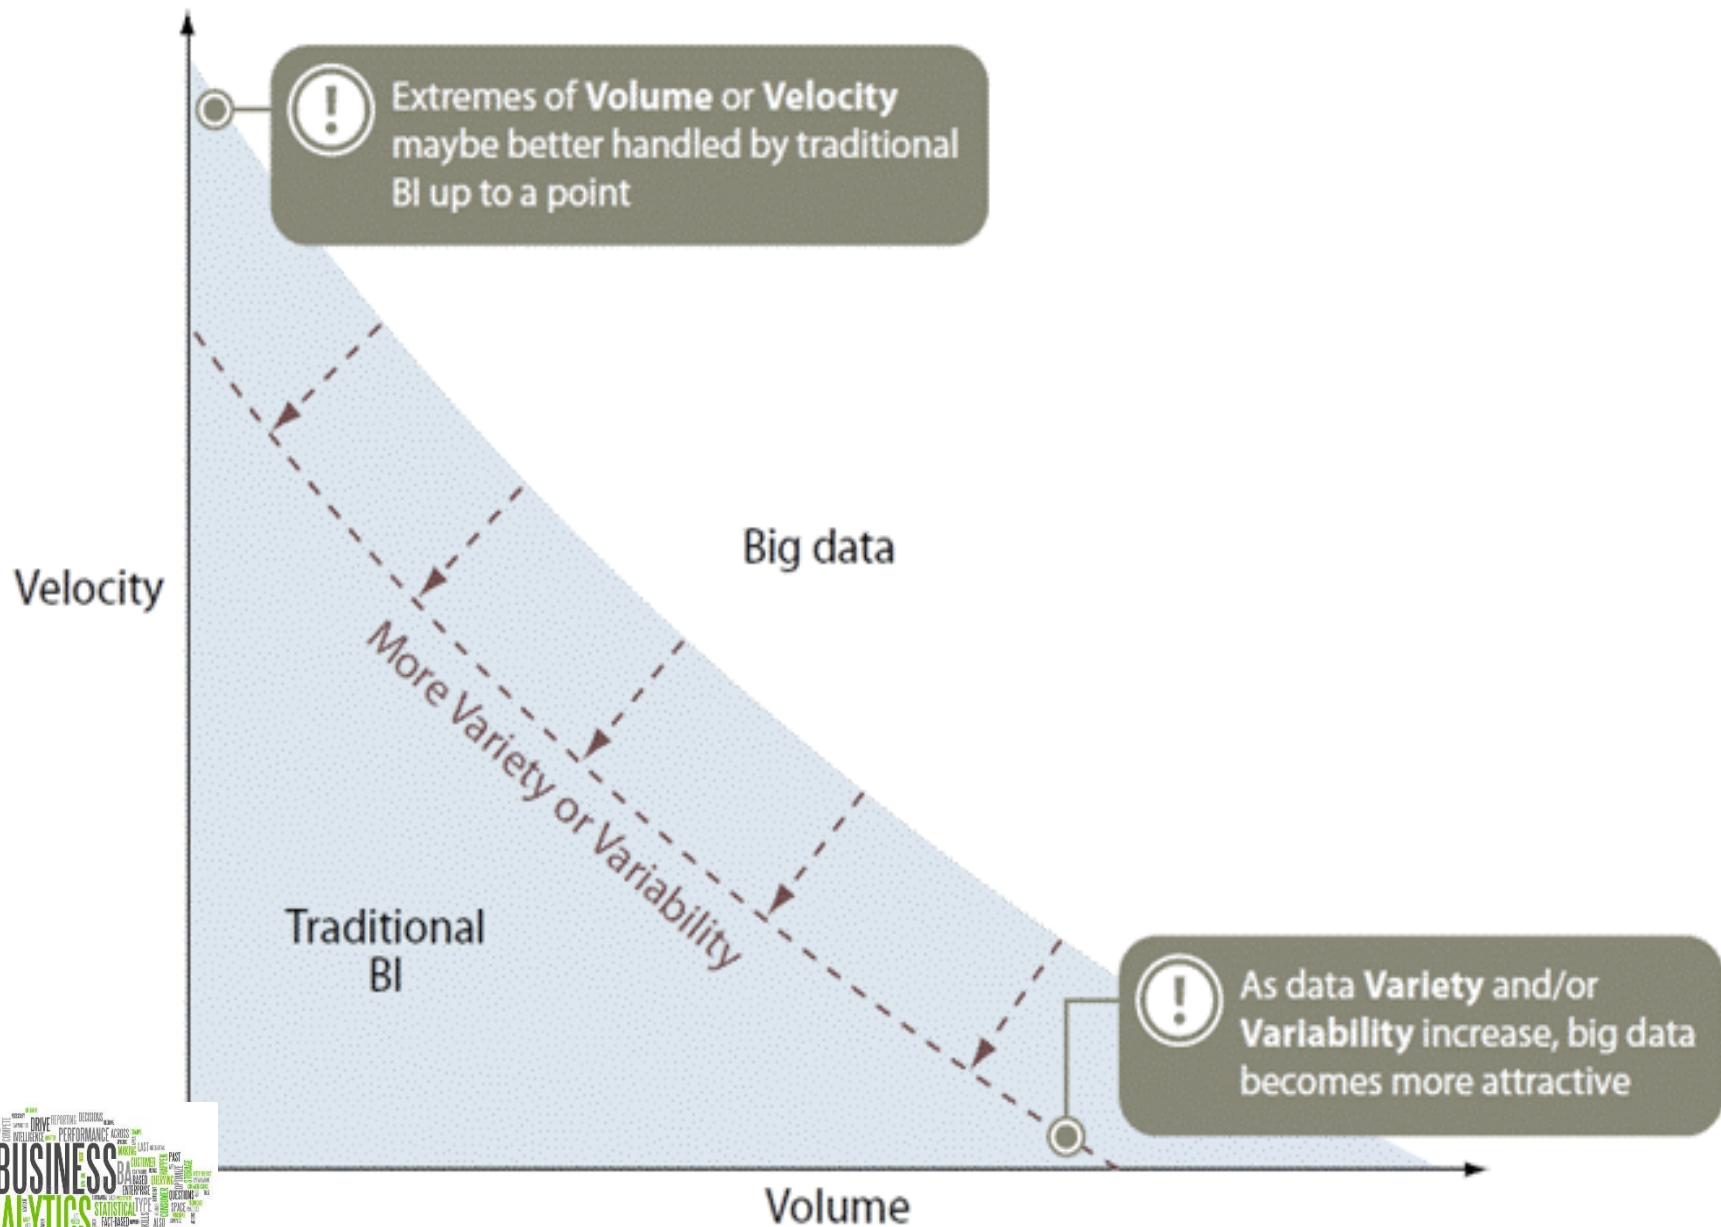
Extremes of **Volume** or **Velocity** maybe better handled by traditional BI up to a point

Big data

Velocity

More Variety or Variability

Traditional BI

As data **Variety** and/or **Variability** increase, big data becomes more attractive

Volume

DRIVE PERFORMANCE

BUSINESS

BA

ANALYTICS

STATISTICAL

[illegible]